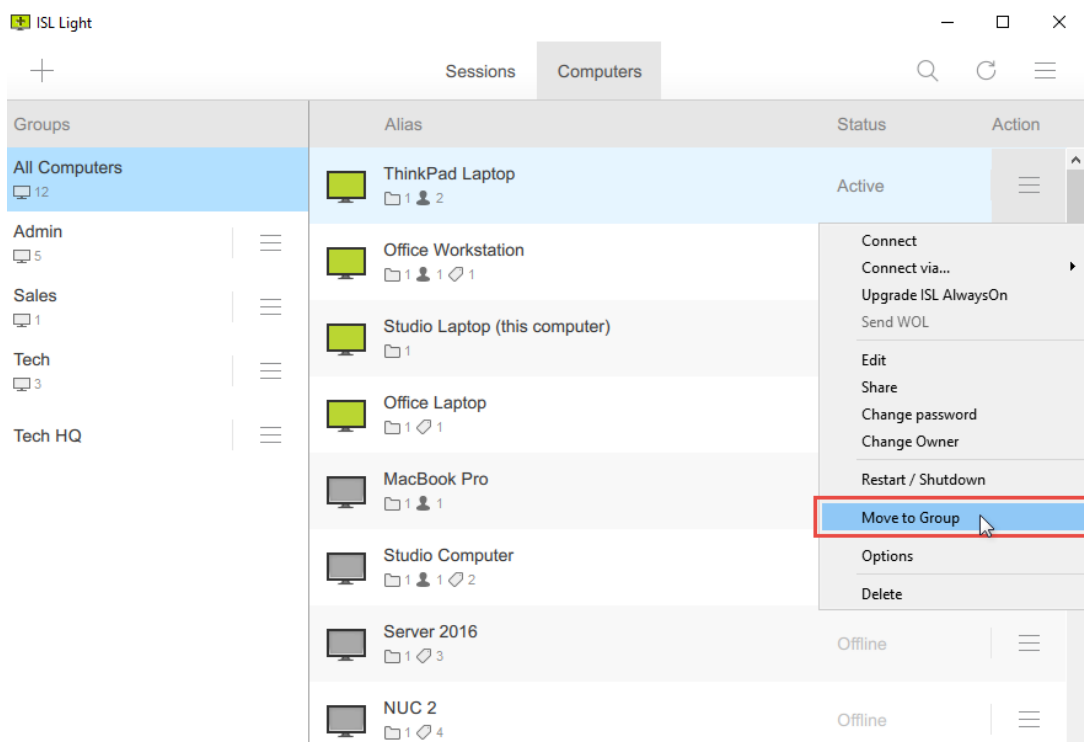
ISL Light

Sessions Computers

Groups

All Computers
12

Admin
5

Sales
1

Tech
3

Tech HQ

Alias | Status | Action

ThinkPad Laptop
1 2
Active

Office Workstation
1 1 1

Studio Laptop (this computer)
1

Office Laptop
1 1

MacBook Pro
1 1

Studio Computer
1 1 2

Server 2016
1 3
Offline

NUC 2
1 4
Offline

Connect
Connect via...
Upgrade ISL AlwaysOn
Send WOL
Edit
Share
Change password
Change Owner
Restart / Shutdown
Move to Group
Options
Delete